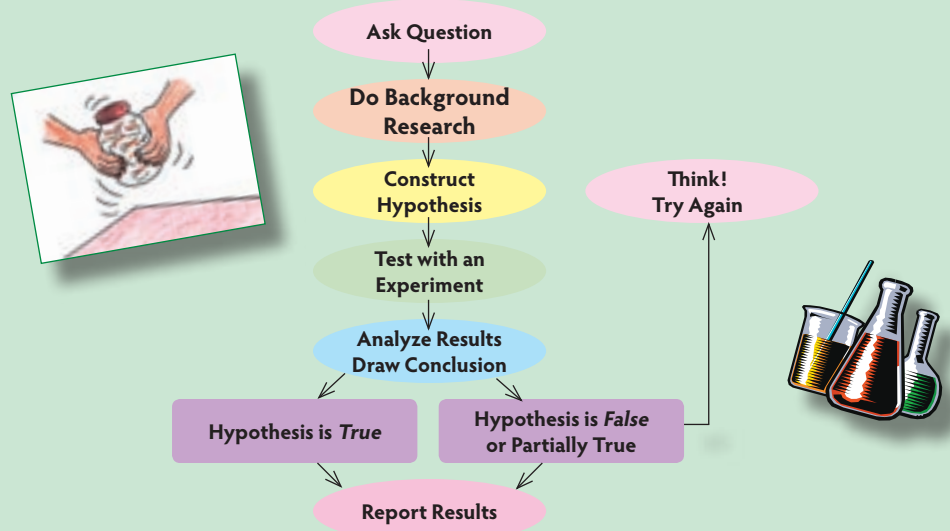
Ask Question

Do Background Research

Construct Hypothesis

Think! Try Again

Test with an Experiment

Analyze Results Draw Conclusion

Hypothesis is *True*

Hypothesis is *False* or Partially True

Report Results